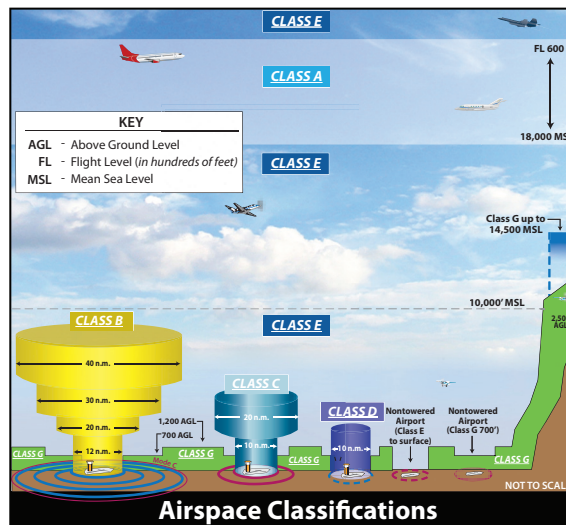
CLASS E

FL 600

CLASS A

KEY
AGL - Above Ground Level
FL - Flight Level (in hundreds of feet)
MSL - Mean Sea Level

18,000 MS

CLASS E

Class G up to 14,500 MSL

10,000' MSL

CLASS B

CLASS E

2,50 AGL

40 n.m.

30 n.m.

20 n.m.

12 n.m.

CLASS C

20 n.m.

10 n.m.

1,200 AGL

700 AGL

CLASS D

10 n.m.

Nontowered Airport (Class E to surface)

Nontowered Airport (Class G 700')

CLASS G

CLASS G

Mode C

CLASS G

CLASS G

NOT TO SCAL

Airspace Classifications